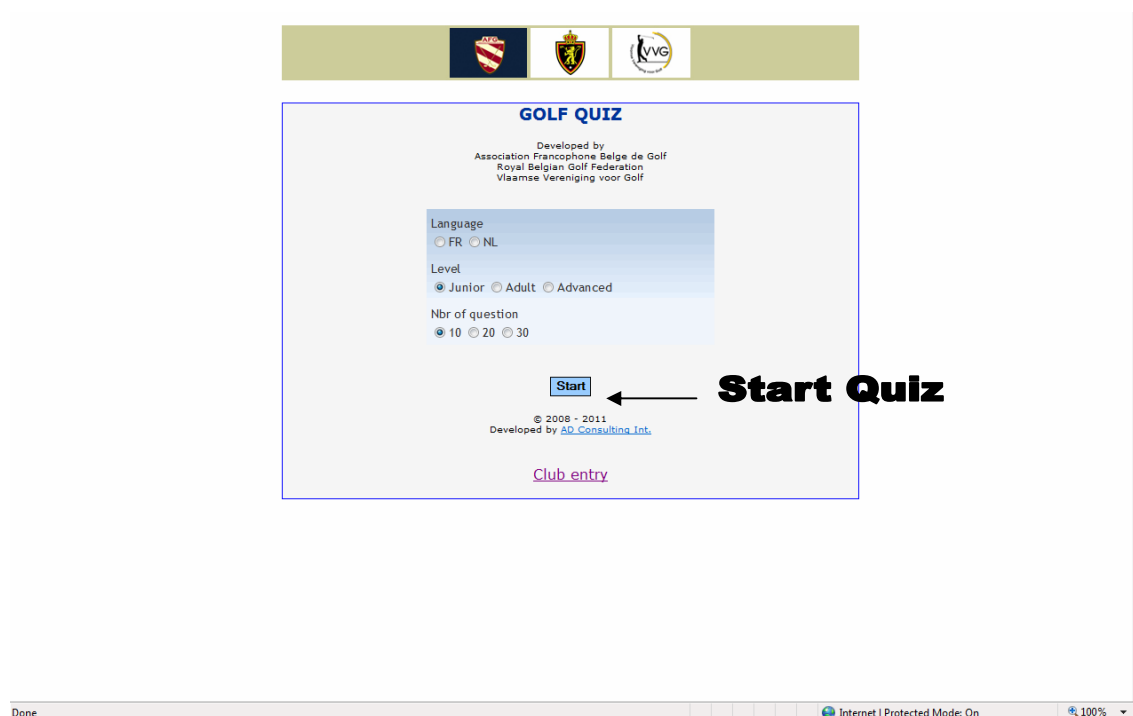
AFG

VVG

GOLF QUIZ

Developed by
Association Francophone Belge de Golf
Royal Belgian Golf Federation
Vlaamse Vereniging voor Golf

Language
FR NL

Level
Junior Adult Advanced

Nbr of question
10 20 30

Start

Start Quiz

© 2008 - 2011
Developed by AD Consulting Int.

Club entry

Done

Internet | Protected Mode: On

100%